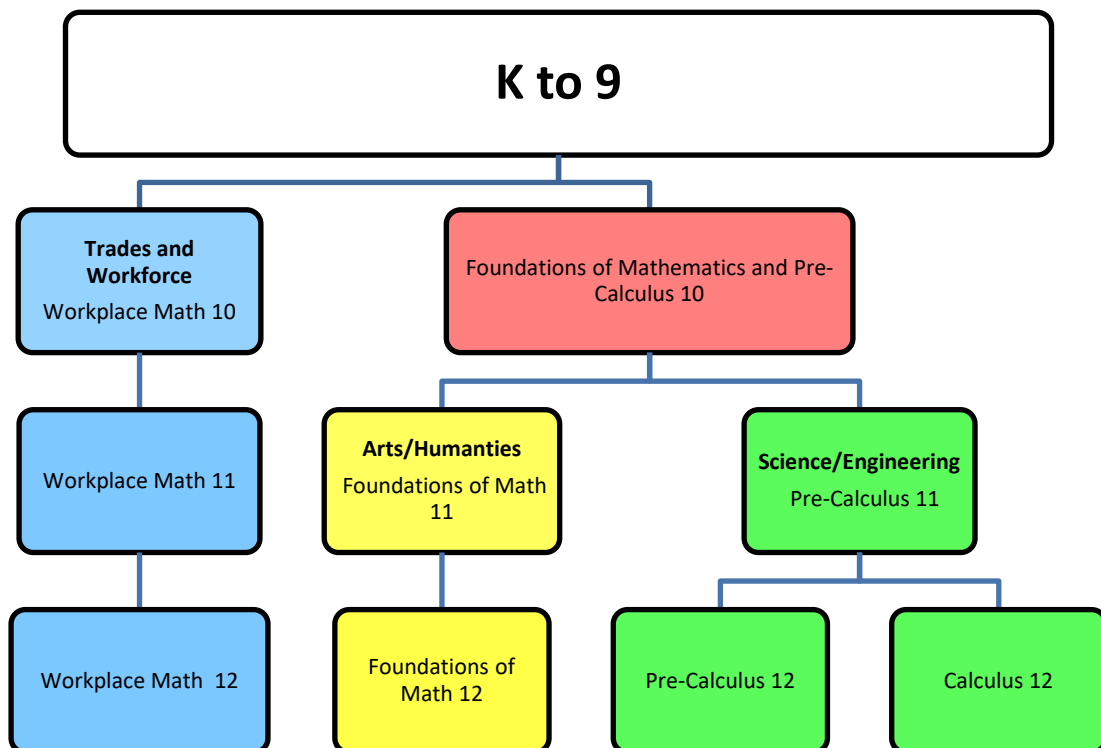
K to 9

Trades and Workforce
Workplace Math 10

Foundations of Mathematics and Pre-Calculus 10

Workplace Math 11

Arts/Humanties
Foundations of Math 11

Science/Engineering
Pre-Calculus 11

Workplace Math 12

Foundations of Math 12

Pre-Calculus 12

Calculus 12